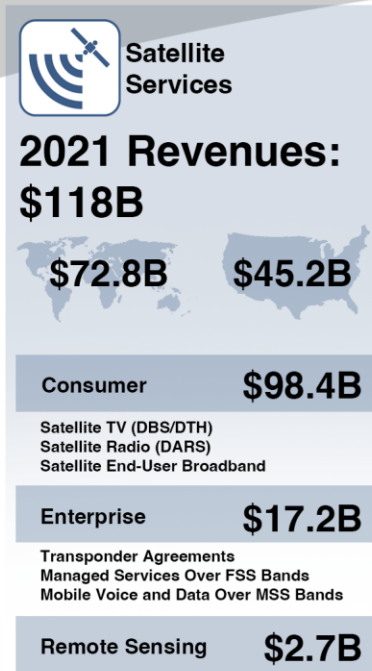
Satellite Services

2021 Revenues: $118B

$72.8B

$45.2B

Consumer $98.4B

Satellite TV (DBS/DTH)
Satellite Radio (DARS)
Satellite End-User Broadband

Enterprise $17.2B

Transponder Agreements
Managed Services Over FSS Bands
Mobile Voice and Data Over MSS Bands

Remote Sensing $2.7B